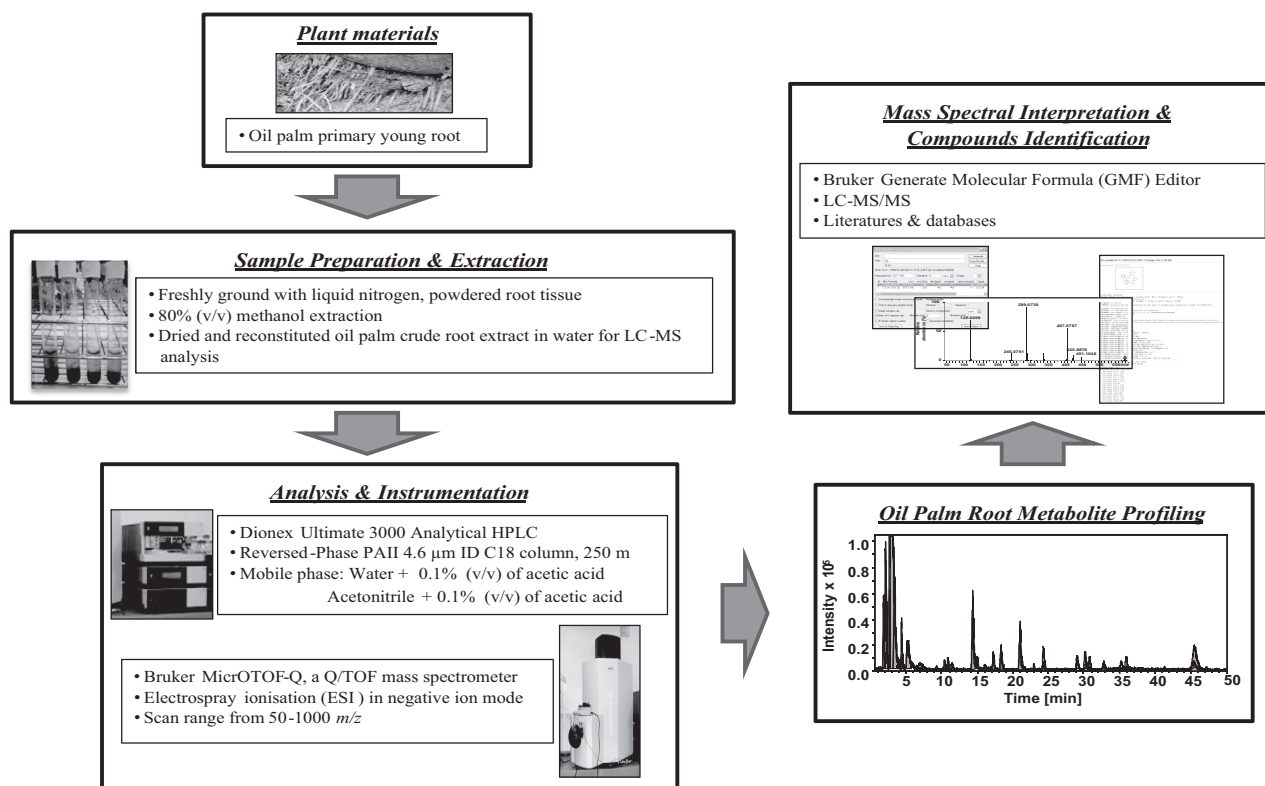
*Plant materials*

• Oil palm primary young root

*Sample Preparation & Extraction*

• Freshly ground with liquid nitrogen, powdered root tissue
• 80% (v/v) methanol extraction
• Dried and reconstituted oil palm crude root extract in water for LC-MS analysis

*Analysis & Instrumentation*

• Dionex Ultimate 3000 Analytical HPLC
• Reversed-Phase PAII 4.6 μm ID C18 column, 250 m
• Mobile phase: Water + 0.1% (v/v) of acetic acid
Acetonitrile + 0.1% (v/v) of acetic acid

• Bruker MicrOTOF-Q, a Q/TOF mass spectrometer
• Electrospray ionisation (ESI) in negative ion mode
• Scan range from 50-1000 *m/z*

*Mass Spectral Interpretation & Compounds Identification*

• Bruker Generate Molecular Formula (GMF) Editor
• LC-MS/MS
• Literatures & databases

100
289.0750
407.0787
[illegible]
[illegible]

*Oil Palm Root Metabolite Profiling*

Intensity x $10^6$
1.0
0.8
0.6
0.4
0.2
0.0
5
10
15
20
25
30
35
40
45
50
Time [min]